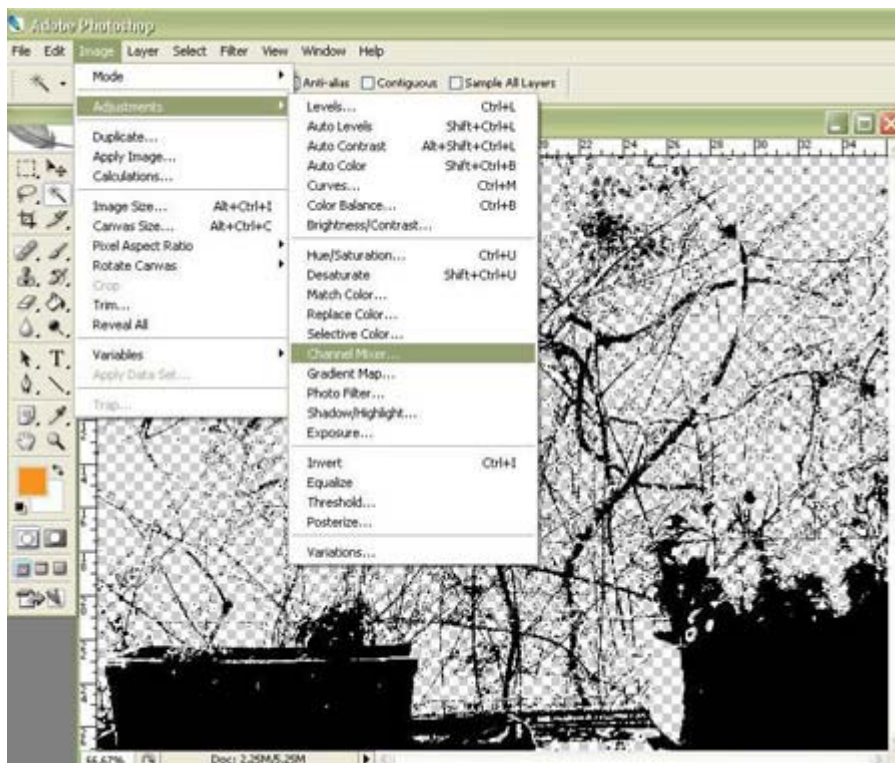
Adobe Photoshop

File Edit Image Layer Select Filter View Window Help

Anti-alias Contiguous Sample All Layers

Mode
Adjustments
Duplicate...
Apply Image...
Calculations...
Image Size... Alt+Ctrl+I
Canvas Size... Alt+Ctrl+C
Pixel Aspect Ratio
Rotate Canvas
Crop
Trim...
Reveal All
Variables
Apply Data Set...
Trap...

Levels... Ctrl+L
Auto Levels Shift+Ctrl+L
Auto Contrast Alt+Shift+Ctrl+L
Auto Color Shift+Ctrl+B
Curves... Ctrl+M
Color Balance... Ctrl+B
Brightness/Contrast...
Hue/Saturation... Ctrl+U
Desaturate Shift+Ctrl+U
Match Color...
Replace Color...
Selective Color...
Channel Mixer...
Gradient Map...
Photo Filter...
Shadow/Highlight...
Exposure...
Invert Ctrl+I
Equalize
Threshold...
Posterize...
Variations...

66.67% Doc: 2.25M/5.29M